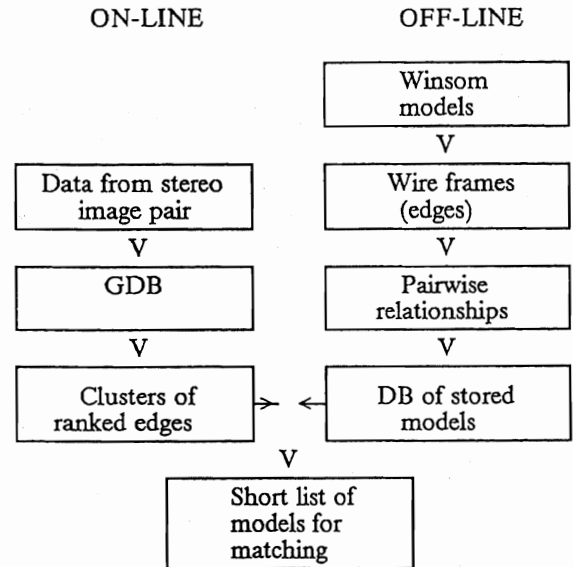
ON-LINE

OFF-LINE

Winsom models

V

Data from stereo image pair

Wire frames (edges)

V

V

GDB

Pairwise relationships

V

V

Clusters of ranked edges

DB of stored models

V

Short list of models for matching